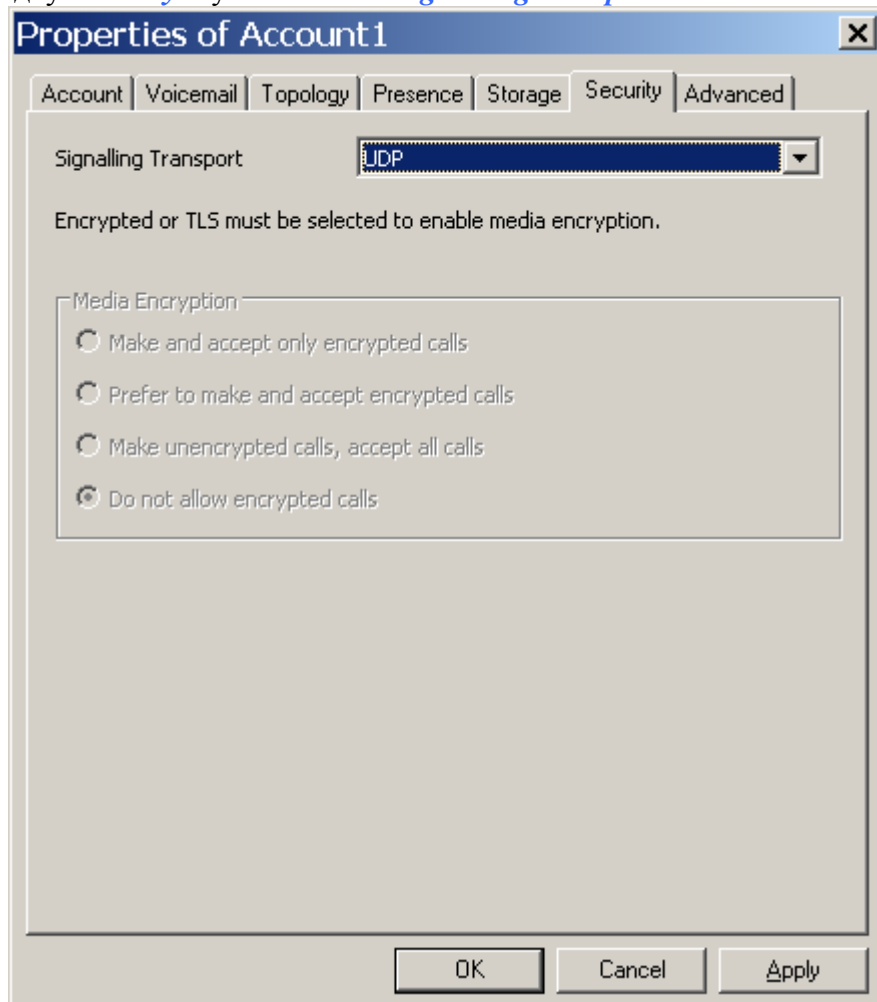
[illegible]

Properties of Account1

Account | Voicemail | Topology | Presence | Storage | Security | Advanced

Signalling Transport UDP

Encrypted or TLS must be selected to enable media encryption.

Media Encryption

Make and accept only encrypted calls

Prefer to make and accept encrypted calls

Make unencrypted calls, accept all calls

Do not allow encrypted calls

OK Cancel Apply